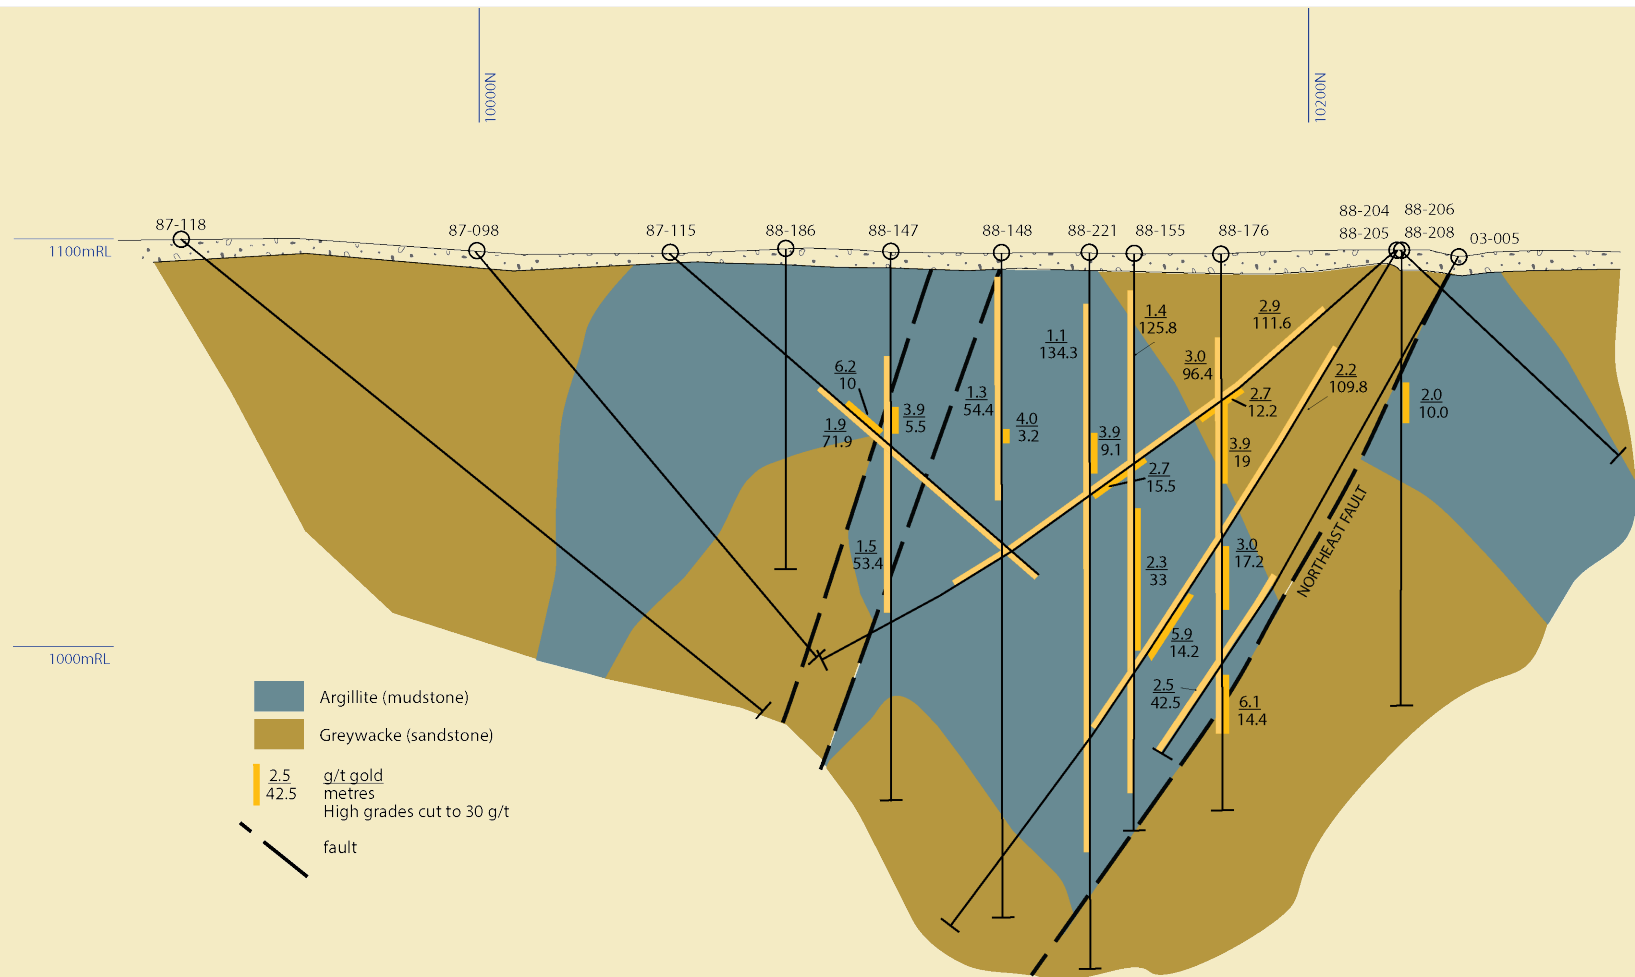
10000N

10200N

1100mRL

1000mRL

87-118
87-098
87-115
88-186
88-147
88-148
88-221
88-155
88-176
88-204
88-206
88-205
88-208
03-005

6.2
10

1.9
71.9

3.9
5.5

1.3
54.4

4.0
3.2

1.1
134.3

1.4
125.8

3.0
96.4

2.9
111.6

2.7
12.2

2.2
109.8

2.0
10.0

3.9
9.1

2.7
15.5

3.9
19

1.5
53.4

2.3
33

3.0
17.2

5.9
14.2

2.5
42.5

6.1
14.4

NORTHEAST FAULT

Argillite (mudstone)

Greywacke (sandstone)

2.5
42.5
g/t gold
metres
High grades cut to 30 g/t

fault